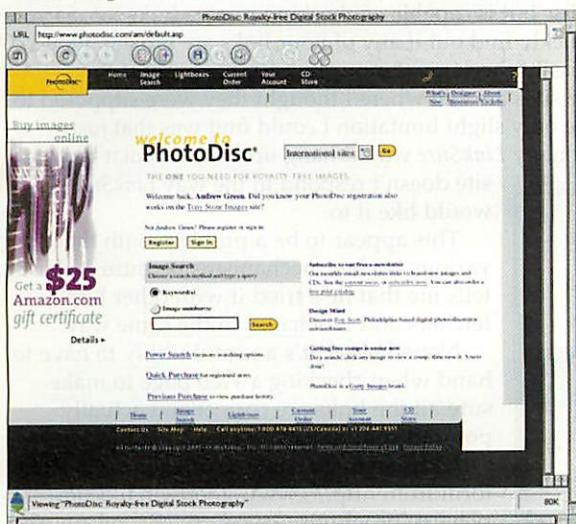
PhotoDisc Royalty-free Digital Stock Photography

URL http://www.photodisc.com/am/default.asp

PhotoDisc

Home | Image Search | Lightboxes | Current Order | Your Account | CD Store

What's Designer | About New | Resources | Us Info

Buy images online

welcome to PhotoDisc

International sites Go

THE ONE YOU NEED FOR ROYALTY-FREE IMAGES

Welcome back, Andrew Green. Did you know your PhotoDisc registration also works on the Tony Stone Images site?

Not Andrew Green? Please register or sign in.

Register | Sign In

Image Search
Choose a search method and type a query

Keyword(s)

Image number(s)

Search

Power Search for more searching options

Quick Purchase for registered users

Previous Purchases to view purchase history

Subscribe to our free e-newsletter
Our monthly email newsletter links to brand-new images and CDs. See the current issue, or subscribe now. You can also order a free print catalog.

Design Mind
Discover Roy Scott, Philadelphia-based digital photo-illustrator extraordinaire.

Getting free images is easier now
Try a search; click any image to view a comp, then save it. You're done!

PhotoDisc is a Getty Images brand.

Get a $25 Amazon.com gift certificate

Details ▸

Home | Image Search | Lightboxes | Current Order | Your Account | CD Store

Contact Us | Site Map | Help | Call anytime: 1-800-979-4413 (US/Canada) or +1 206-441-9355

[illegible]

Viewing "PhotoDisc Royalty-free Digital Stock Photography"

80K